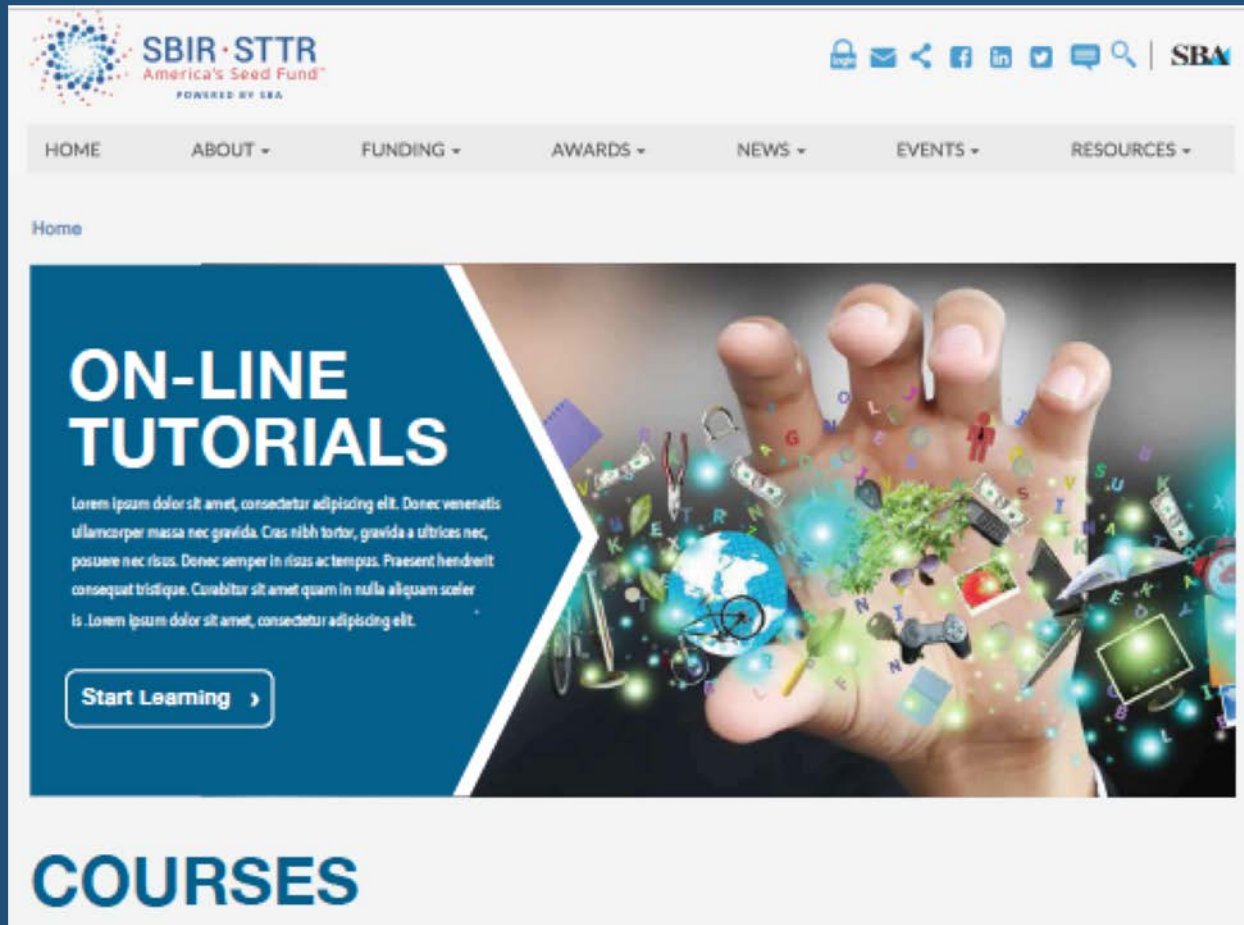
SBIR · STTR
America's Seed Fund™
POWERED BY SBA

login

SBA

HOME ABOUT ▾ FUNDING ▾ AWARDS ▾ NEWS ▾ EVENTS ▾ RESOURCES ▾

Home

ON-LINE TUTORIALS

Lorem ipsum dolor sit amet, consectetur adipiscing elit. Donec venenatis ullamcorper massa nec gravida. Cras nibh tortor, gravida a ultrices nec, posuere nec risus. Donec semper in risus ac tempus. Praesent hendrerit consequat tristique. Curabitur sit amet quam in nulla aliquam sceler is .Lorem ipsum dolor sit amet, consectetur adipiscing elit.

Start Learning ›

COURSES